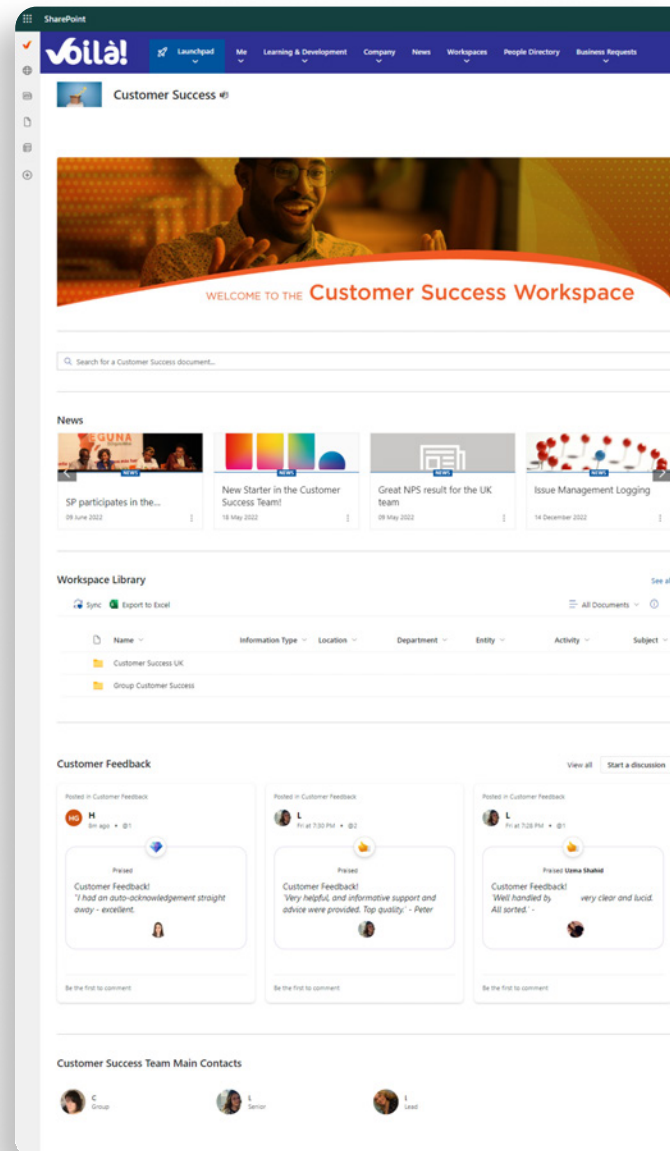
SharePoint

voilà!

Launchpad Me Learning & Development Company News Workspaces People Directory Business Requests

Customer Success

WELCOME TO THE Customer Success Workspace

Search for a Customer Success document...

News

SP participates in the...
09 June 2022

NEWS
New Starter in the Customer Success Team!
18 May 2022

NEWS
Great NPS result for the UK team
09 May 2022

NEWS
Issue Management Logging
14 December 2022

Workspace Library

See all

Sync Export to Excel

All Documents

| Name | Information Type | Location | Department | Entity | Activity | Subject |
|---|---|---|---|---|---|---|
| Customer Success UK | | | | | | |
| Group Customer Success | | | | | | |

Customer Feedback

View all Start a discussion

Posted in Customer Feedback
HG H
8m ago • 1
Praised
Customer Feedback!
"I had an auto-acknowledgement straight away - excellent.
Be the first to comment

Posted in Customer Feedback
L
Fri at 7:30 PM • 2
Praised
Customer Feedback!
'Very helpful, and informative support and advice were provided. Top quality.' - Peter
Be the first to comment

Posted in Customer Feedback
L
Fri at 7:28 PM • 1
Praised Uzma Shahid
Customer Feedback!
'Well handled by very clear and lucid. All sorted.' -
Be the first to comment

Customer Success Team Main Contacts

C
Group

L
Senior

L
Lead